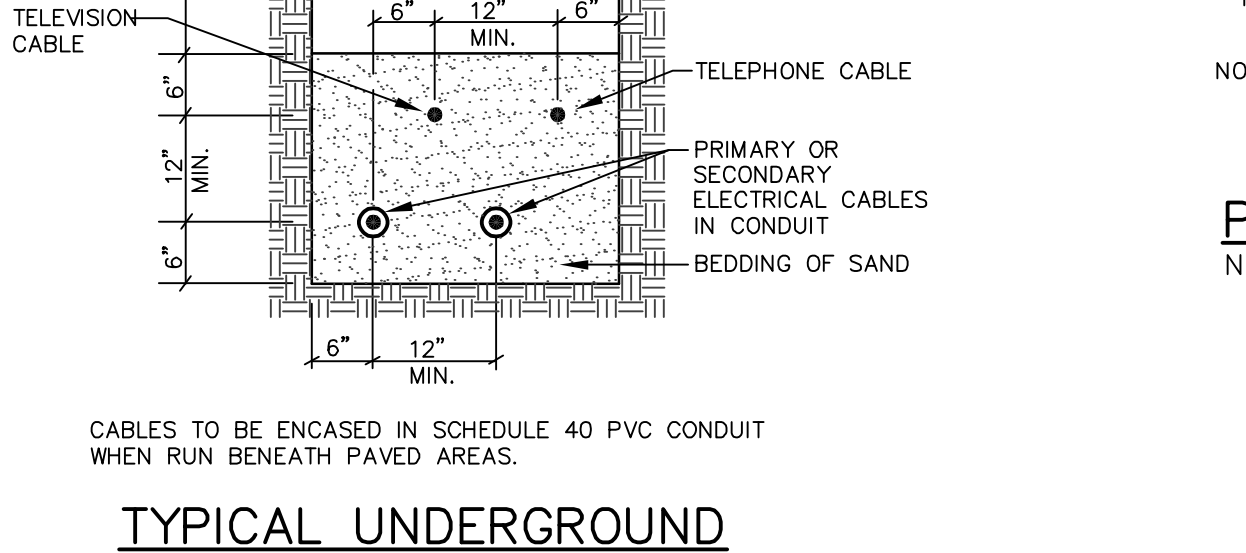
TELEVISION CABLE

6"
12"
MIN.
6"

6"
12"
MIN.
6"

TELEPHONE CABLE

PRIMARY OR SECONDARY ELECTRICAL CABLES IN CONDUIT

BEDDING OF SAND

6"
12"
MIN.

NO

P
N

CABLES TO BE ENCASED IN SCHEDULE 40 PVC CONDUIT WHEN RUN BENEATH PAVED AREAS.

TYPICAL UNDERGROUND